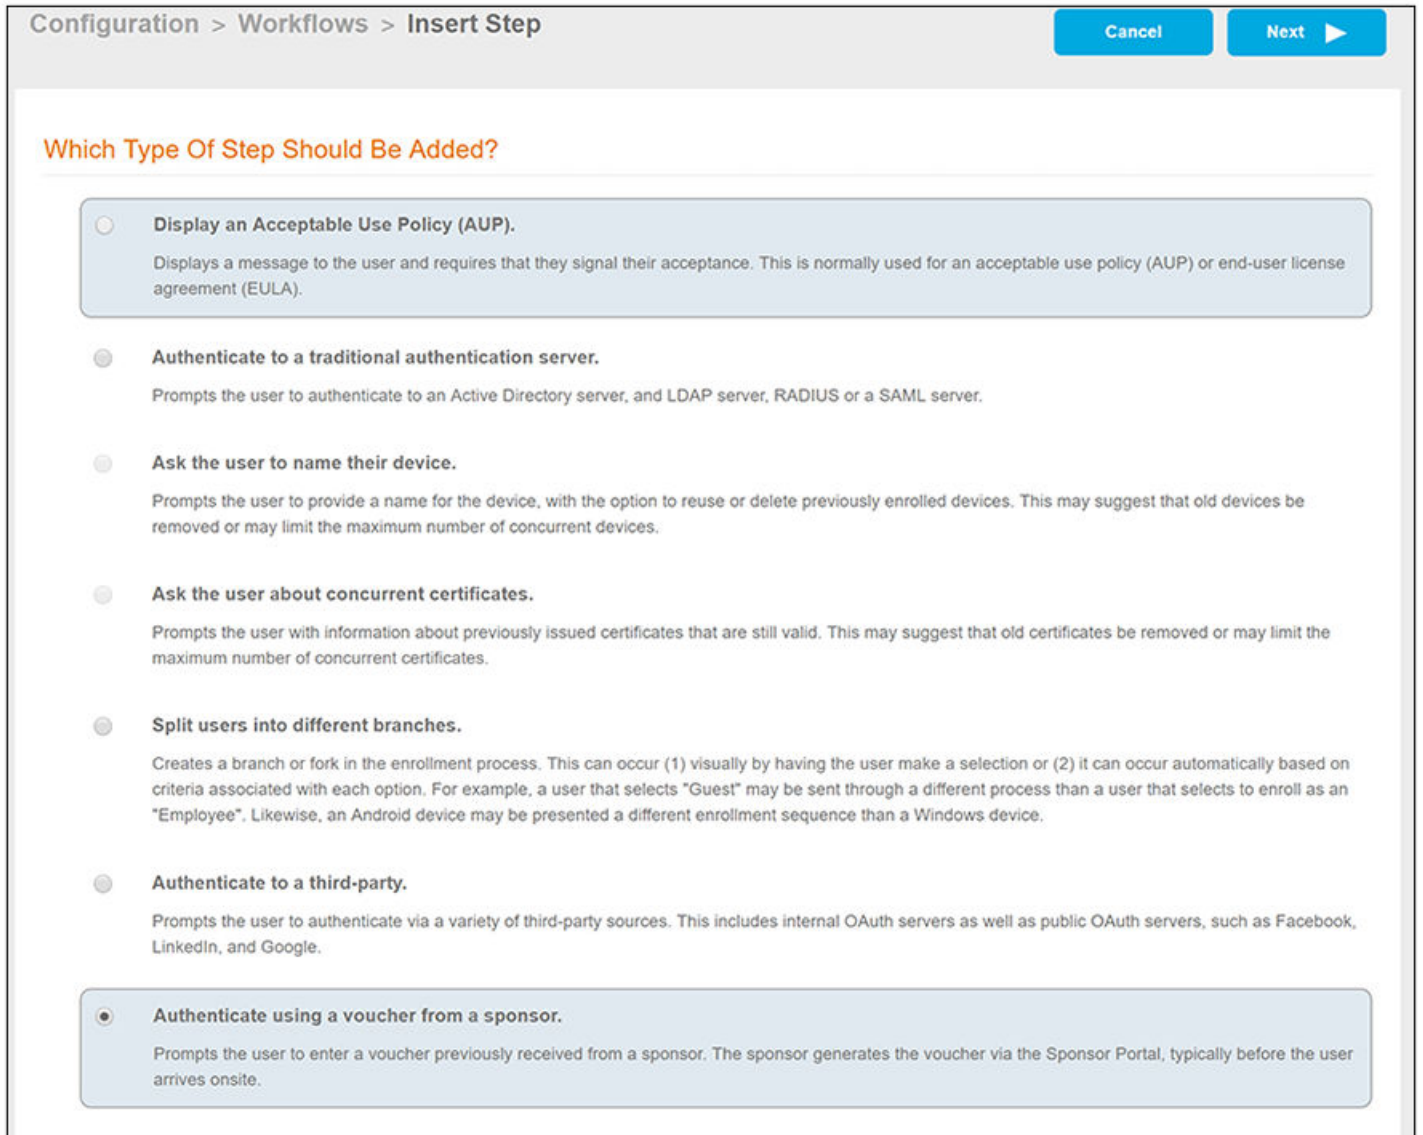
Configuration > Workflows > Insert Step

Cancel

Next

Which Type Of Step Should Be Added?

Display an Acceptable Use Policy (AUP).

Displays a message to the user and requires that they signal their acceptance. This is normally used for an acceptable use policy (AUP) or end-user license agreement (EULA).

Authenticate to a traditional authentication server.

Prompts the user to authenticate to an Active Directory server, and LDAP server, RADIUS or a SAML server.

Ask the user to name their device.

Prompts the user to provide a name for the device, with the option to reuse or delete previously enrolled devices. This may suggest that old devices be removed or may limit the maximum number of concurrent devices.

Ask the user about concurrent certificates.

Prompts the user with information about previously issued certificates that are still valid. This may suggest that old certificates be removed or may limit the maximum number of concurrent certificates.

Split users into different branches.

Creates a branch or fork in the enrollment process. This can occur (1) visually by having the user make a selection or (2) it can occur automatically based on criteria associated with each option. For example, a user that selects "Guest" may be sent through a different process than a user that selects to enroll as an "Employee". Likewise, an Android device may be presented a different enrollment sequence than a Windows device.

Authenticate to a third-party.

Prompts the user to authenticate via a variety of third-party sources. This includes internal OAuth servers as well as public OAuth servers, such as Facebook, LinkedIn, and Google.

Authenticate using a voucher from a sponsor.

Prompts the user to enter a voucher previously received from a sponsor. The sponsor generates the voucher via the Sponsor Portal, typically before the user arrives onsite.